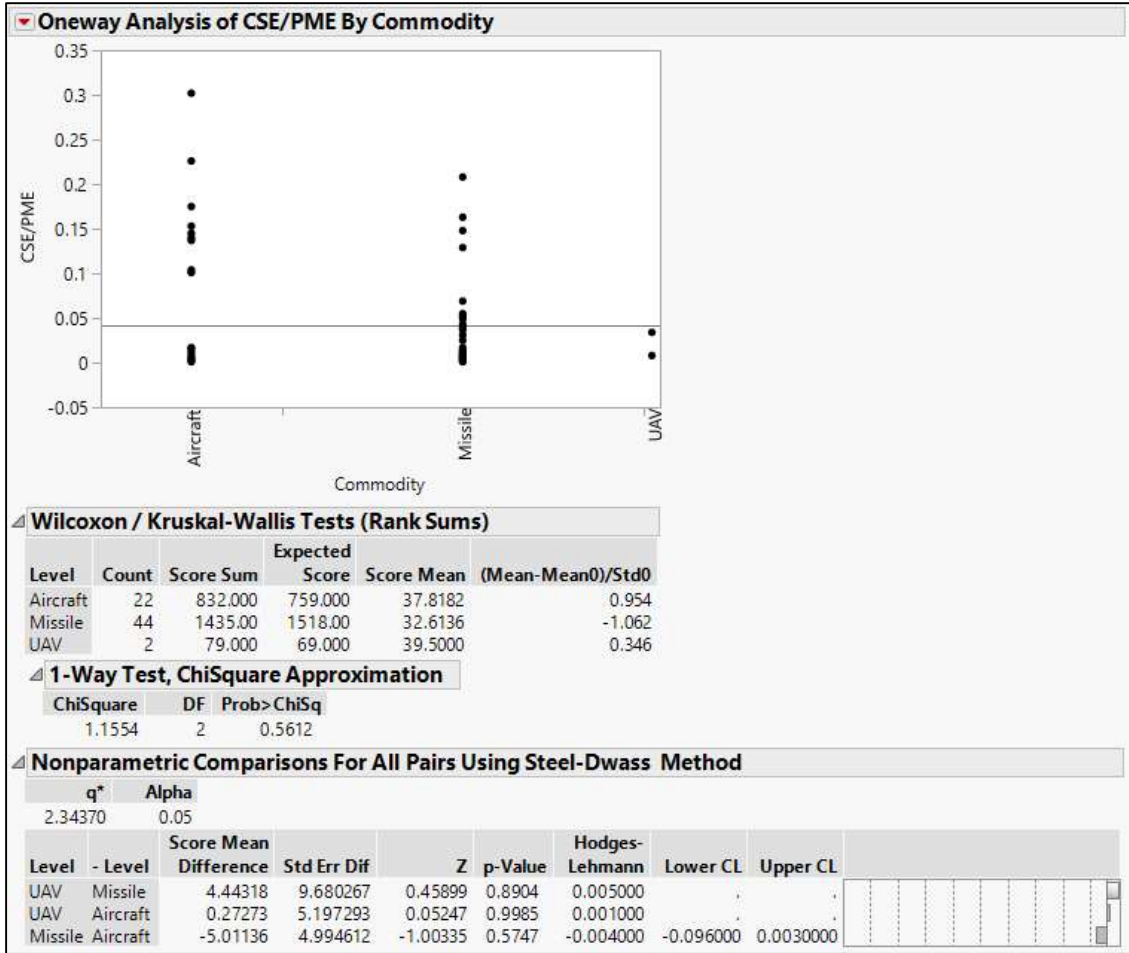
Oneway Analysis of CSE/PME By Commodity

0.35
0.3
0.25
0.2
0.15
0.1
0.05
0
-0.05

CSE/PME

Aircraft
Missile
UAV

Commodity

Wilcoxon / Kruskal-Wallis Tests (Rank Sums)

| Level | Count | Score Sum | Expected Score | Score Mean | (Mean-Mean0)/Std0 |
|---|---|---|---|---|---|
| Aircraft | 22 | 832.000 | 759.000 | 37.8182 | 0.954 |
| Missile | 44 | 1435.00 | 1518.00 | 32.6136 | -1.062 |
| UAV | 2 | 79.000 | 69.000 | 39.5000 | 0.346 |

1-Way Test, ChiSquare Approximation

| ChiSquare | DF | Prob>ChiSq |
|---|---|---|
| 1.1554 | 2 | 0.5612 |

Nonparametric Comparisons For All Pairs Using Steel-Dwass Method

| q* | Alpha |
|---|---|
| 2.34370 | 0.05 |

| Level | - Level | Score Mean Difference | Std Err Dif | Z | p-Value | Hodges-Lehmann | Lower CL | Upper CL |
|---|---|---|---|---|---|---|---|---|
| UAV | Missile | 4.44318 | 9.680267 | 0.45899 | 0.8904 | 0.005000 | . | . |
| UAV | Aircraft | 0.27273 | 5.197293 | 0.05247 | 0.9985 | 0.001000 | . | . |
| Missile | Aircraft | -5.01136 | 4.994612 | -1.00335 | 0.5747 | -0.004000 | -0.096000 | 0.0030000 |